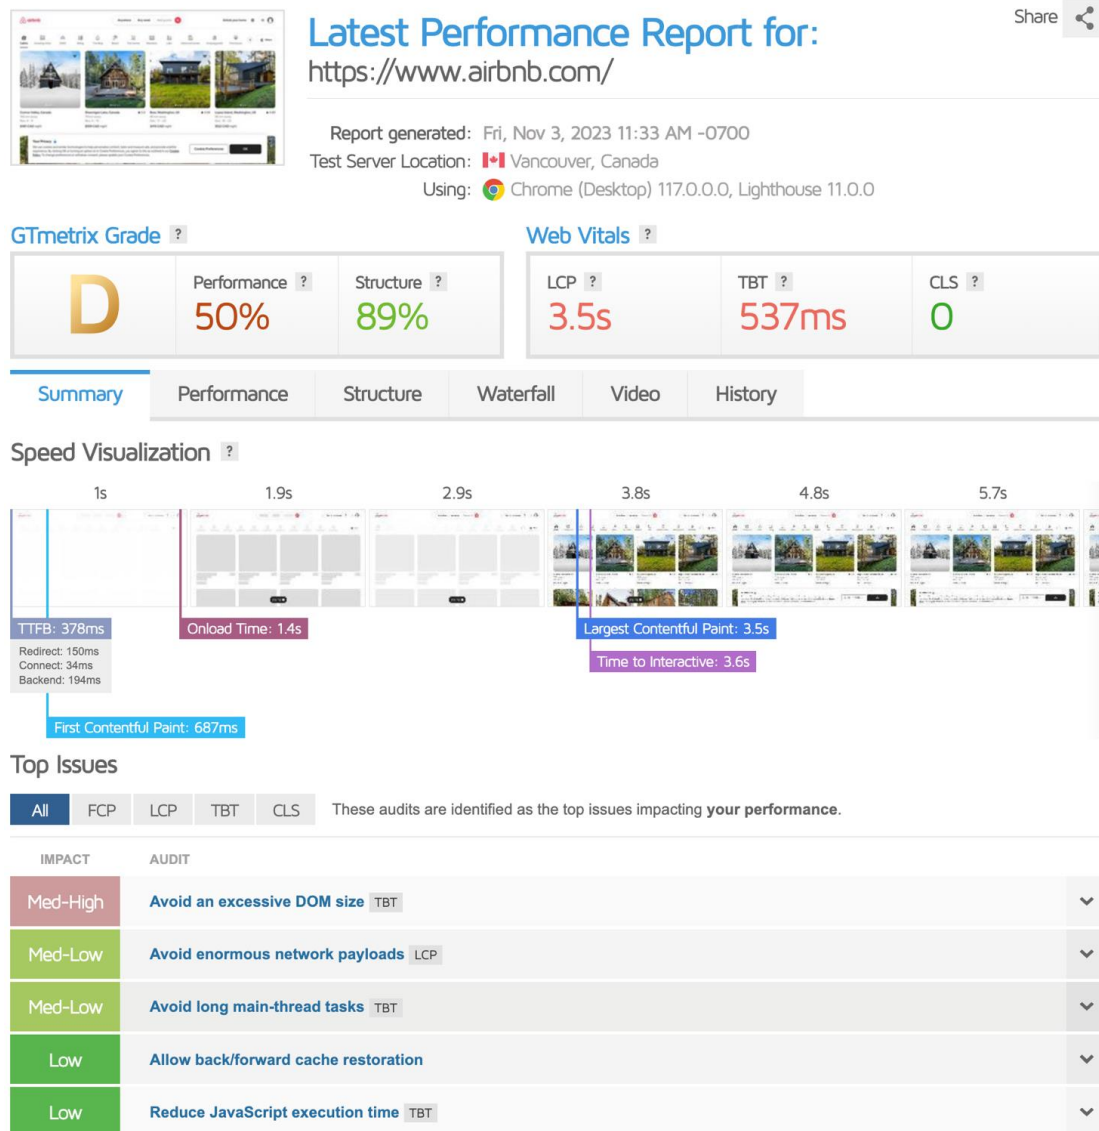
Share

Latest Performance Report for:
https://www.airbnb.com/

Report generated: Fri, Nov 3, 2023 11:33 AM -0700
Test Server Location: Vancouver, Canada
Using: Chrome (Desktop) 117.0.0.0, Lighthouse 11.0.0

GTmetrix Grade ?

D

Performance ? 50%

Structure ? 89%

Web Vitals ?

LCP ? 3.5s

TBT ? 537ms

CLS ? 0

Summary | Performance | Structure | Waterfall | Video | History

Speed Visualization ?

1s 1.9s 2.9s 3.8s 4.8s 5.7s

TTFB: 378ms
Redirect: 150ms
Connect: 34ms
Backend: 194ms

Onload Time: 1.4s

Largest Contentful Paint: 3.5s

Time to Interactive: 3.6s

First Contentful Paint: 687ms

Top Issues

All | FCP | LCP | TBT | CLS These audits are identified as the top issues impacting **your performance**.

| IMPACT | AUDIT |
|---|---|
| Med-High | Avoid an excessive DOM size TBT |
| Med-Low | Avoid enormous network payloads LCP |
| Med-Low | Avoid long main-thread tasks TBT |
| Low | Allow back/forward cache restoration |
| Low | Reduce JavaScript execution time TBT |